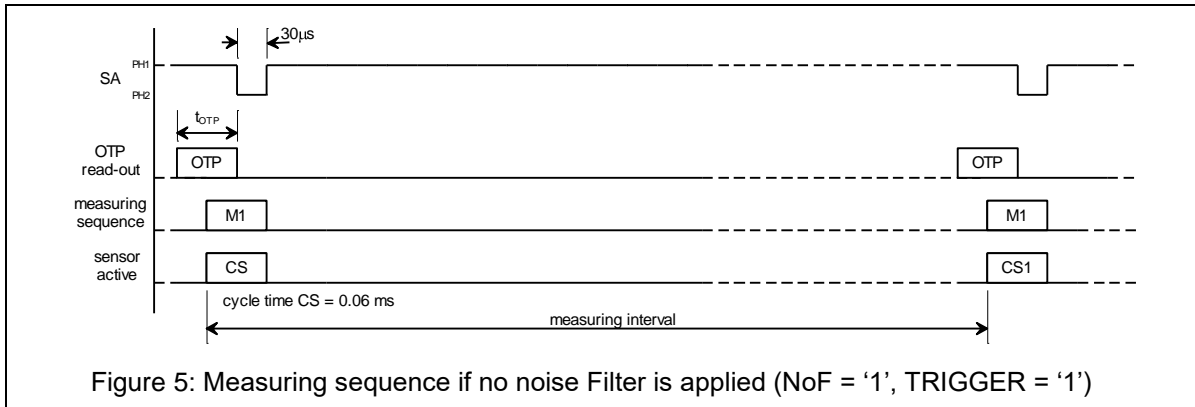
30μs

SA PH1 PH2

$t_{OTP}$

OTP read-out

OTP

OTP

measuring sequence

M1

M1

sensor active

CS

CS1

cycle time CS = 0.06 ms

measuring interval

Figure 5: Measuring sequence if no noise Filter is applied (NoF = ‘1’, TRIGGER = ‘1’)